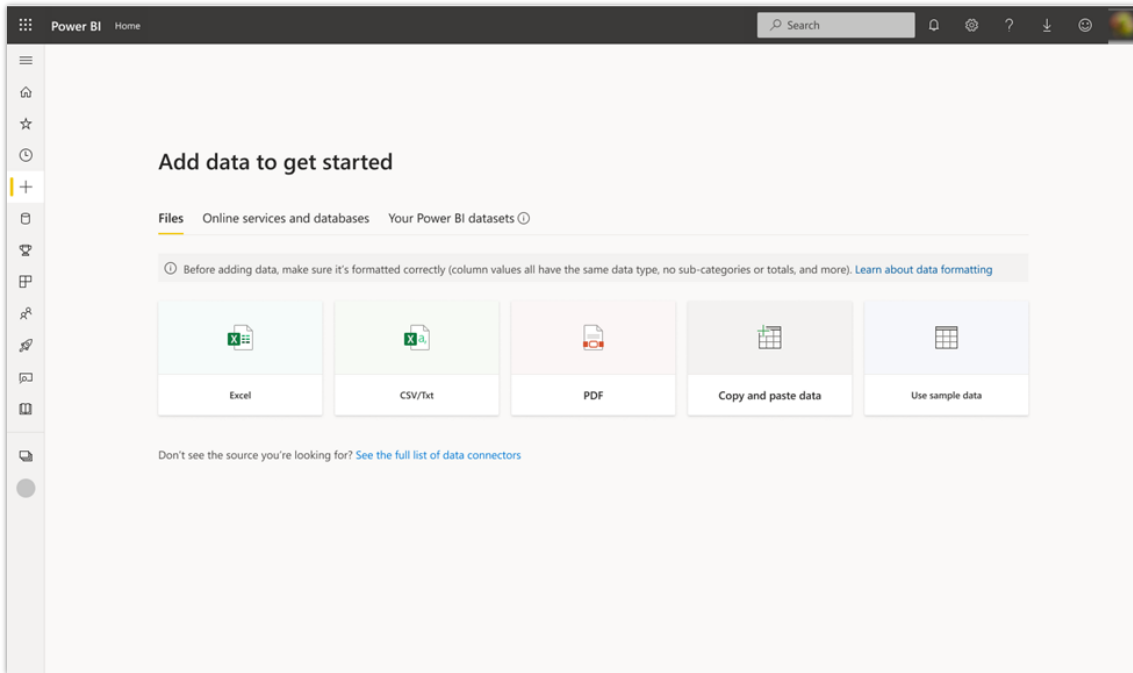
Power BI Home

Search

Add data to get started

Files Online services and databases Your Power BI datasets ⓘ

ⓘ Before adding data, make sure it's formatted correctly (column values all have the same data type, no sub-categories or totals, and more). Learn about data formatting

Excel

CSV/Txt

PDF

Copy and paste data

Use sample data

Don't see the source you're looking for? See the full list of data connectors